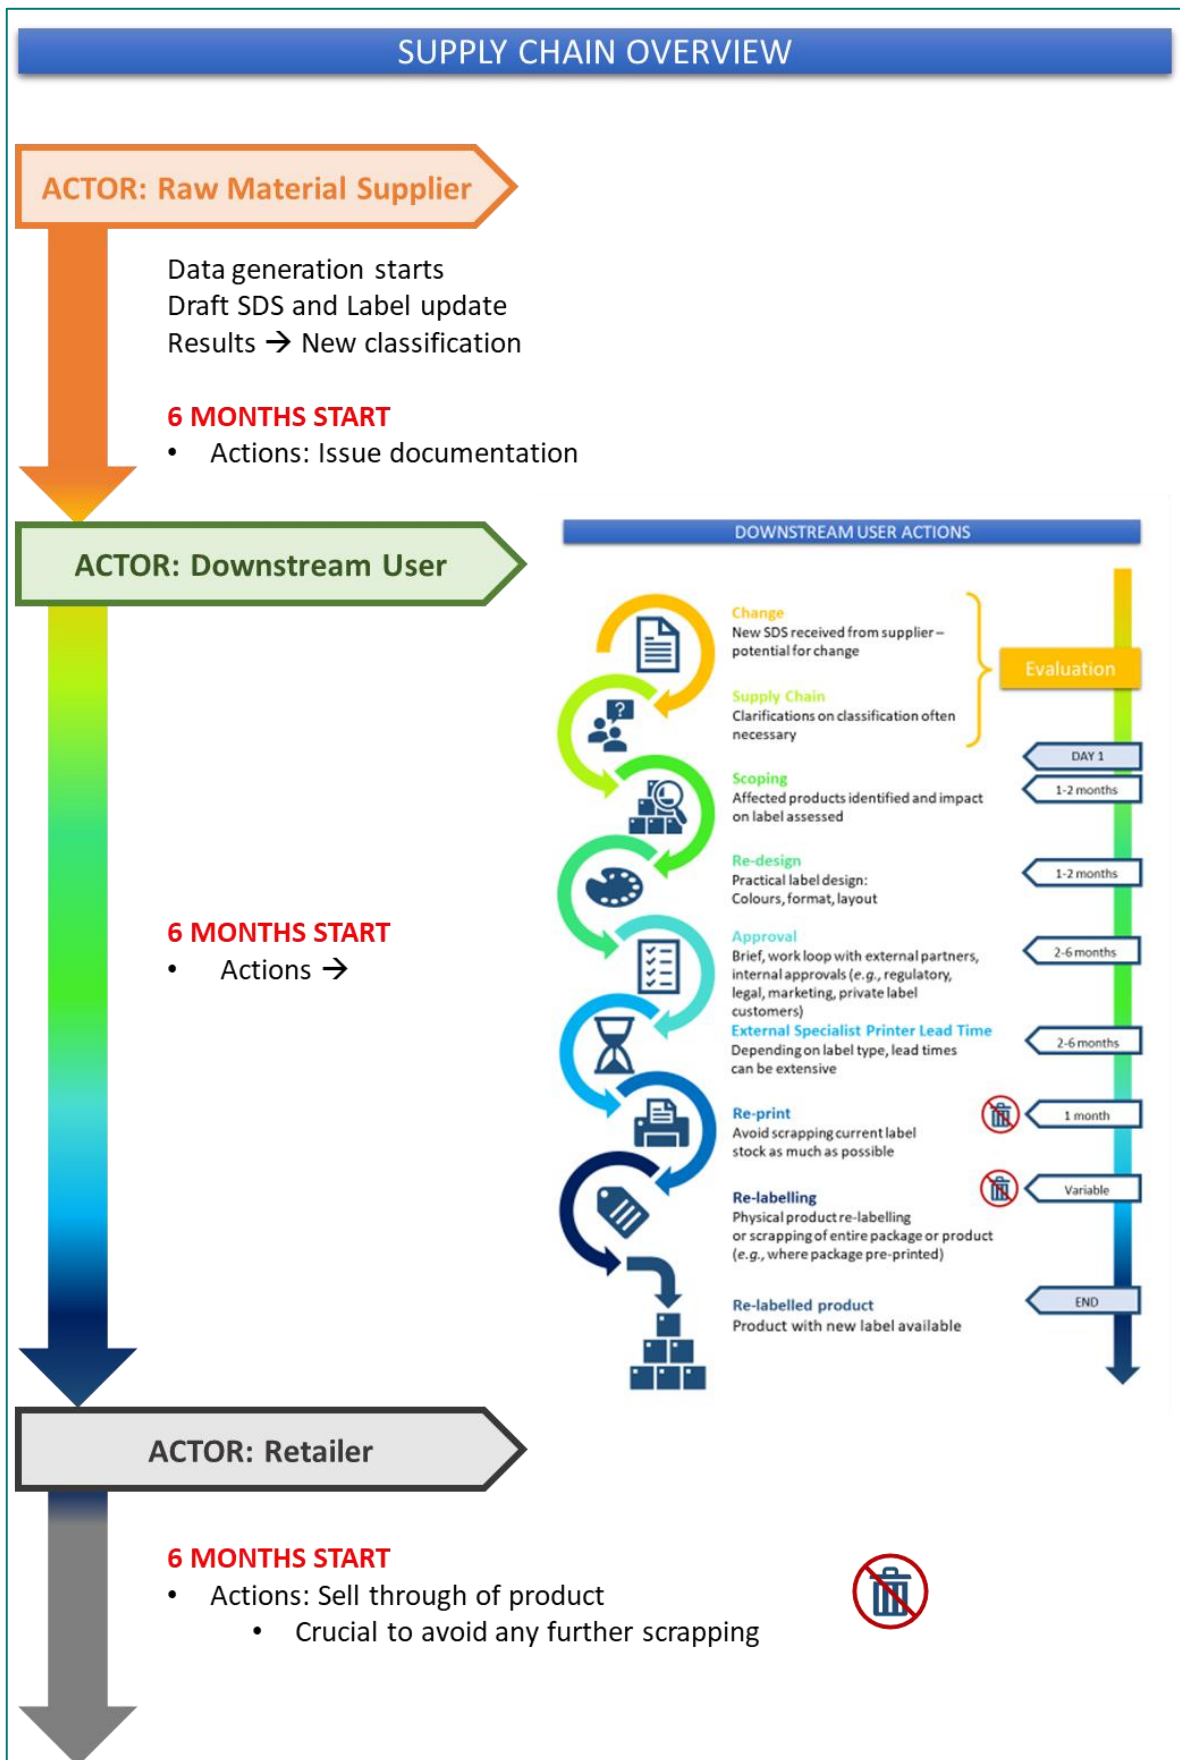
SUPPLY CHAIN OVERVIEW

ACTOR: Raw Material Supplier

Data generation starts
Draft SDS and Label update
Results → New classification

6 MONTHS START
• Actions: Issue documentation

ACTOR: Downstream User

6 MONTHS START
• Actions →

DOWNSTREAM USER ACTIONS

Change
New SDS received from supplier – potential for change

Supply Chain
Clarifications on classification often necessary

Evaluation

DAY 1

Scoping
Affected products identified and impact on label assessed

1-2 months

Re-design
Practical label design: Colours, format, layout

1-2 months

Approval
Brief, work loop with external partners, internal approvals (e.g., regulatory, legal, marketing, private label customers)

2-6 months

External Specialist Printer Lead Time
Depending on label type, lead times can be extensive

2-6 months

Re-print
Avoid scrapping current label stock as much as possible

1 month

Re-labelling
Physical product re-labelling or scrapping of entire package or product (e.g., where package pre-printed)

Variable

Re-labelled product
Product with new label available

END

ACTOR: Retailer

6 MONTHS START
• Actions: Sell through of product
• Crucial to avoid any further scrapping